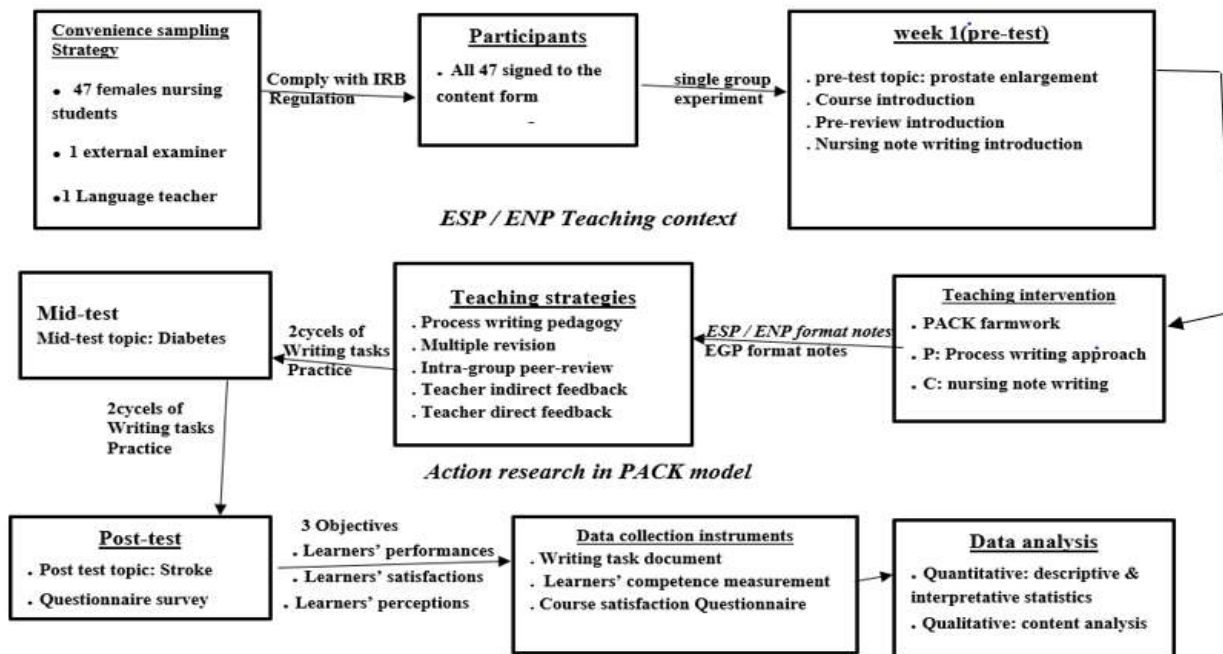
Convenience sampling Strategy

• 47 females nursing students

• 1 external examiner

•1 Language teacher

Comply with IRB Regulation

Participants

. All 47 signed to the content form

-

single group experiment

week 1(pre-test)

. pre-test topic: prostate enlargement

. Course introduction

. Pre-review introduction

. Nursing note writing introduction

ESP / ENP Teaching context

Mid-test

Mid-test topic: Diabetes

2cycles of Writing tasks Practice

Teaching strategies

. Process writing pedagogy

. Multiple revision

. Intra-group peer-review

. Teacher indirect feedback

. Teacher direct feedback

ESP / ENP format notes

EGP format notes

Teaching intervention

• PACK farmwork

• P: Process writing approach

• C: nursing note writing

2cycles of Writing tasks Practice

Action research in PACK model

Post-test

. Post test topic: Stroke

. Questionnaire survey

3 Objectives

. Learners' performances

. Learners' satisfactions

. Learners' perceptions

Data collection instruments

. Writing task document

. Learners' competence measurement

. Course satisfaction Questionnaire

Data analysis

. Quantitative: descriptive & interpretative statistics

. Qualitative: content analysis